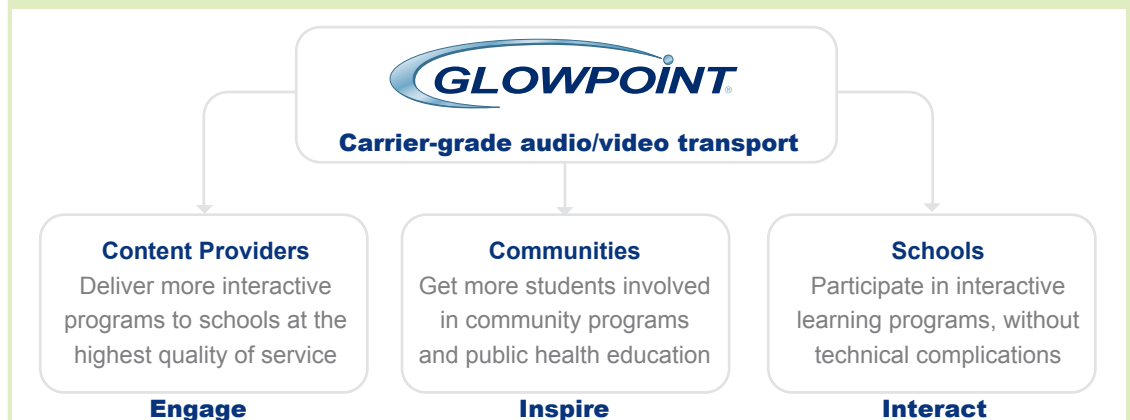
GLOWPOINT®

Carrier-grade audio/video transport

Content Providers
Deliver more interactive programs to schools at the highest quality of service

Engage

Communities
Get more students involved in community programs and public health education

Inspire

Schools
Participate in interactive learning programs, without technical complications

Interact